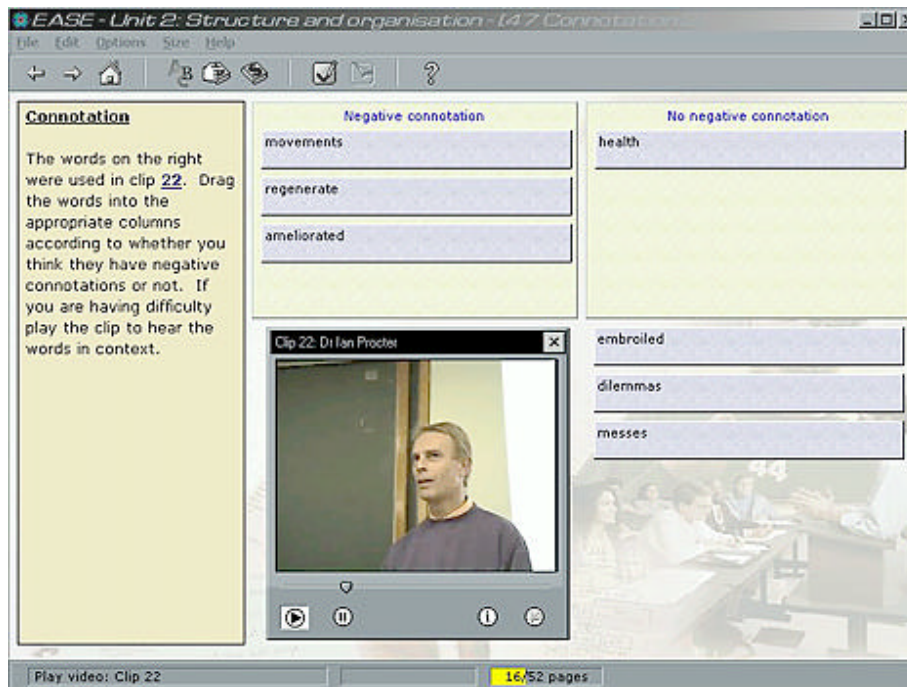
EASE - Unit 2: Structure and organisation - [4.7 Connotation

File Edit Options Size Help

Connotation

The words on the right were used in clip 22. Drag the words into the appropriate columns according to whether you think they have negative connotations or not. If you are having difficulty play the clip to hear the words in context.

Negative connotation

movements

regenerate

ameliorated

No negative connotation

health

Clip 22: Dr Ian Procter

embroiled

dilemmas

messes

Play video: Clip 22

16/52 pages